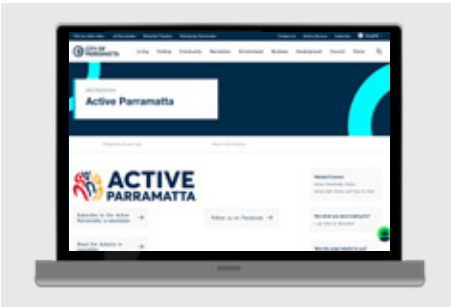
CITY OF PARRAMATTA

Living Visiting Community Recreation Environment Business Development Council Home

Active Parramatta

ACTIVE PARRAMATTA

Subscribe to the Active Parramatta e-newsletter

Follow us on Facebook

Read the Autumn e-newsletter

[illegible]